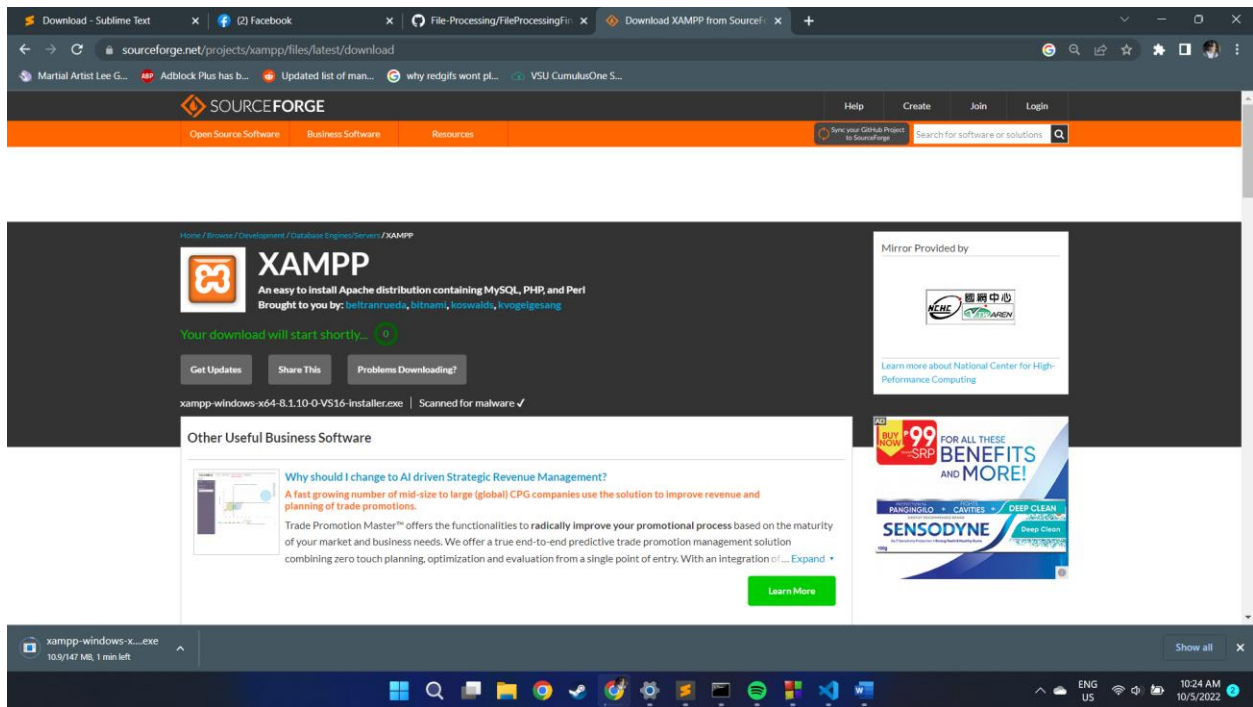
Download - Sublime Text
(2) Facebook
File-Processing/FileProcessingFin
Download XAMPP from SourceFo
sourceforge.net/projects/xampp/files/latest/download
Martial Artist Lee G... Adblock Plus has b... Updated list of man... why redgifs wont pl... VSU CumulusOne S...

SOURCEFORGE
Help Create Join Login
Open Source Software Business Software Resources
Sync your GitHub Project to SourceForge
Search for software or solutions

Home / Browse / Development / Database Engines/Servers / XAMPP

XAMPP
An easy to install Apache distribution containing MySQL, PHP, and Perl
Brought to you by: beltranrueda, bitnami, koswalds, kvogelgesang

Your download will start shortly... 0

Get Updates Share This Problems Downloading?

xampp-windows-x64-8.1.10-0-VS16-installer.exe | Scanned for malware ✓

Mirror Provided by
NCHC 國網中心 NARLabs
Learn more about National Center for High-Peformance Computing

Other Useful Business Software

Why should I change to AI driven Strategic Revenue Management?
A fast growing number of mid-size to large (global) CPG companies use the solution to improve revenue and planning of trade promotions.
Trade Promotion Master™ offers the functionalities to radically improve your promotional process based on the maturity of your market and business needs. We offer a true end-to-end predictive trade promotion management solution combining zero touch planning, optimization and evaluation from a single point of entry. With an integration of ... Expand
Learn More

BUY NOW ₱99 SRP FOR ALL THESE BENEFITS AND MORE!
PANGINGILO + CAVITIES + DEEP CLEAN
SENSODYNE
Deep Clean

xampp-windows-x....exe
10.9/147 MB, 1 min left
Show all

ENG US
10:24 AM
10/5/2022